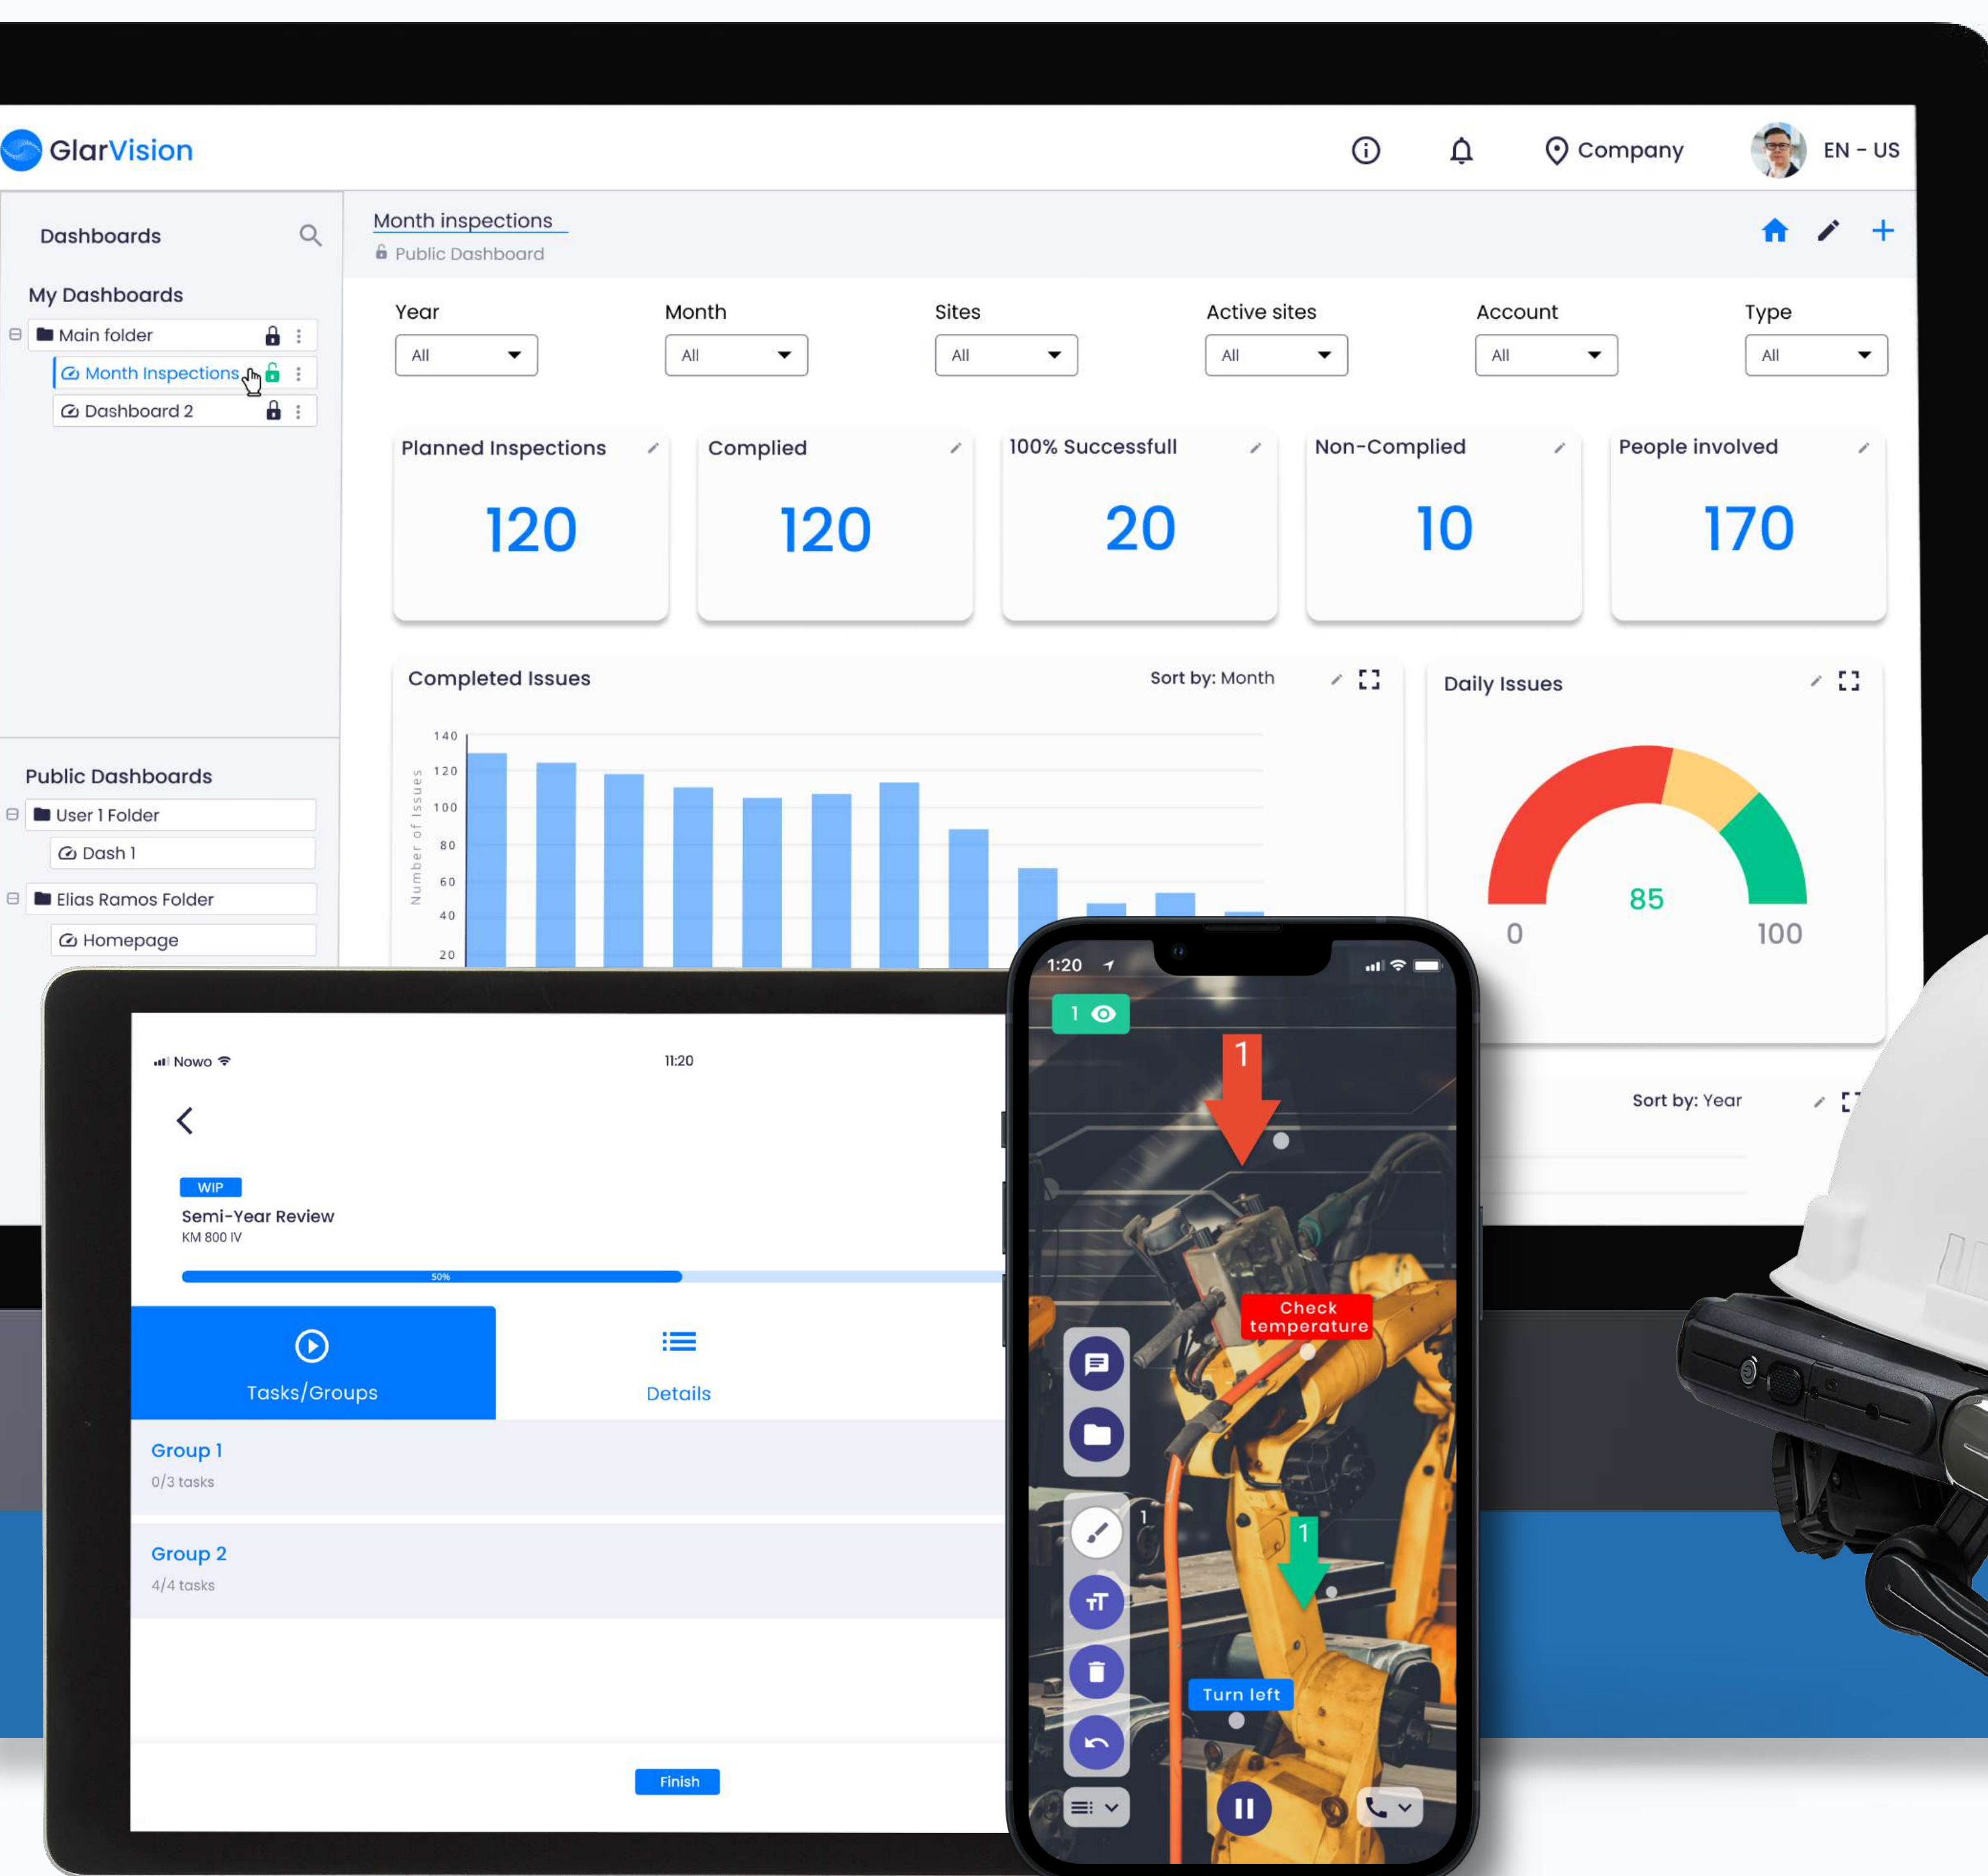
GlarVision

Company EN - US

Dashboards

My Dashboards

Main folder

Month Inspections

Dashboard 2

Public Dashboards

User 1 Folder

Dash 1

Elias Ramos Folder

Homepage

Month inspections

Public Dashboard

Year All

Month All

Sites All

Active sites All

Account All

Type All

Planned Inspections 120

Complied 120

100% Successfull 20

Non-Complied 10

People involved 170

Completed Issues

Sort by: Month

Number of Issues

140
120
100
80
60
40
20

Daily Issues

85

0

100

Sort by: Year

Nowo 11:20

WIP

Semi-Year Review

KM 800 IV

50%

Tasks/Groups

Details

Group 1

0/3 tasks

Group 2

4/4 tasks

Finish

1:20

1

1

Check temperature

1

1

Turn left